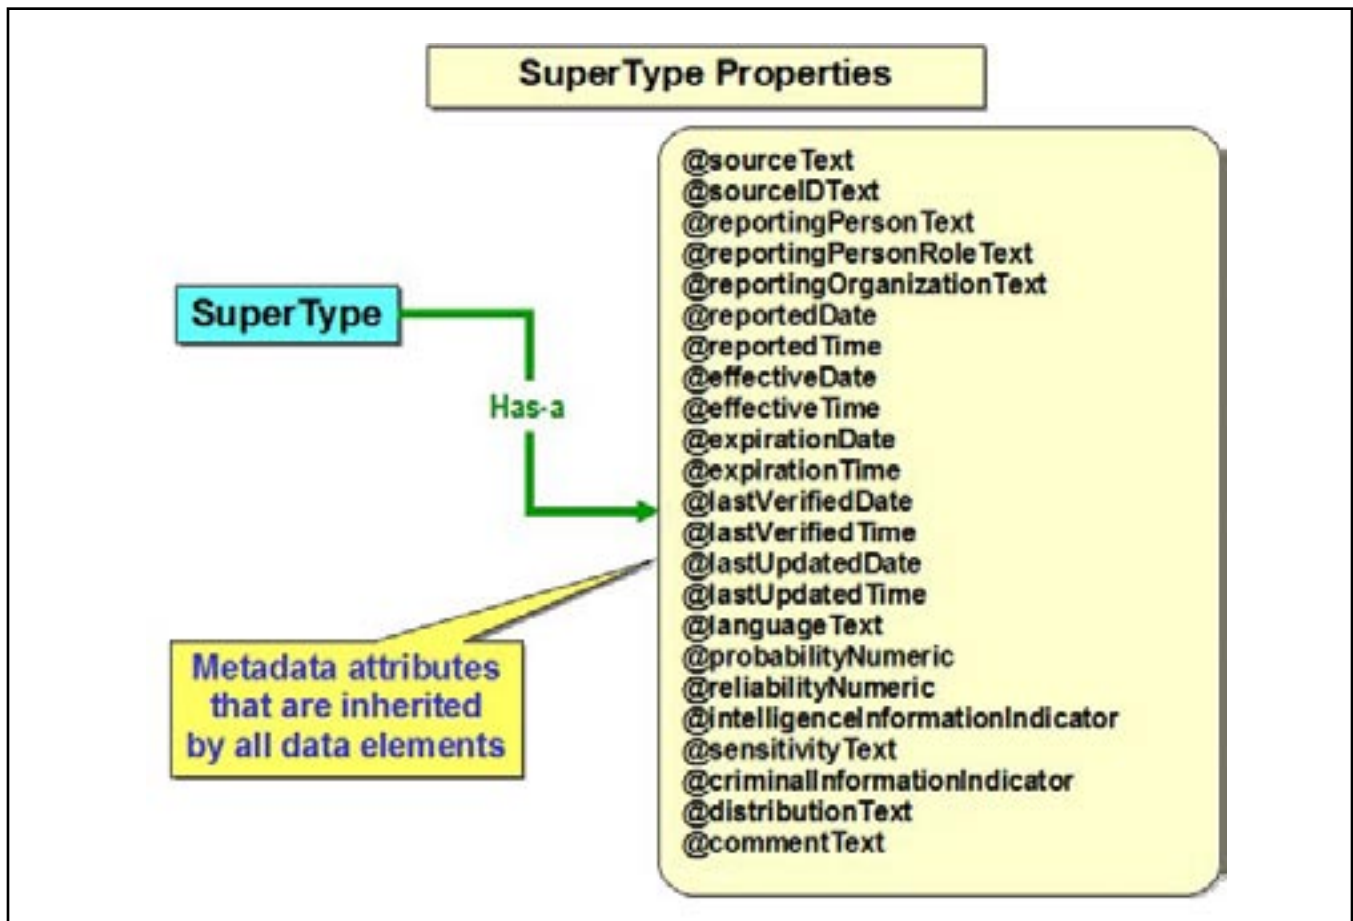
SuperType Properties

SuperType

Has-a

Metadata attributes that are inherited by all data elements

@sourceText
@sourceIDText
@reportingPersonText
@reportingPersonRoleText
@reportingOrganizationText
@reportedDate
@reportedTime
@effectiveDate
@effectiveTime
@expirationDate
@expirationTime
@lastVerifiedDate
@lastVerifiedTime
@lastUpdatedDate
@lastUpdatedTime
@languageText
@probabilityNumeric
@reliabilityNumeric
@intelligenceInformationIndicator
@sensitivityText
@criminalInformationIndicator
@distributionText
@commentText